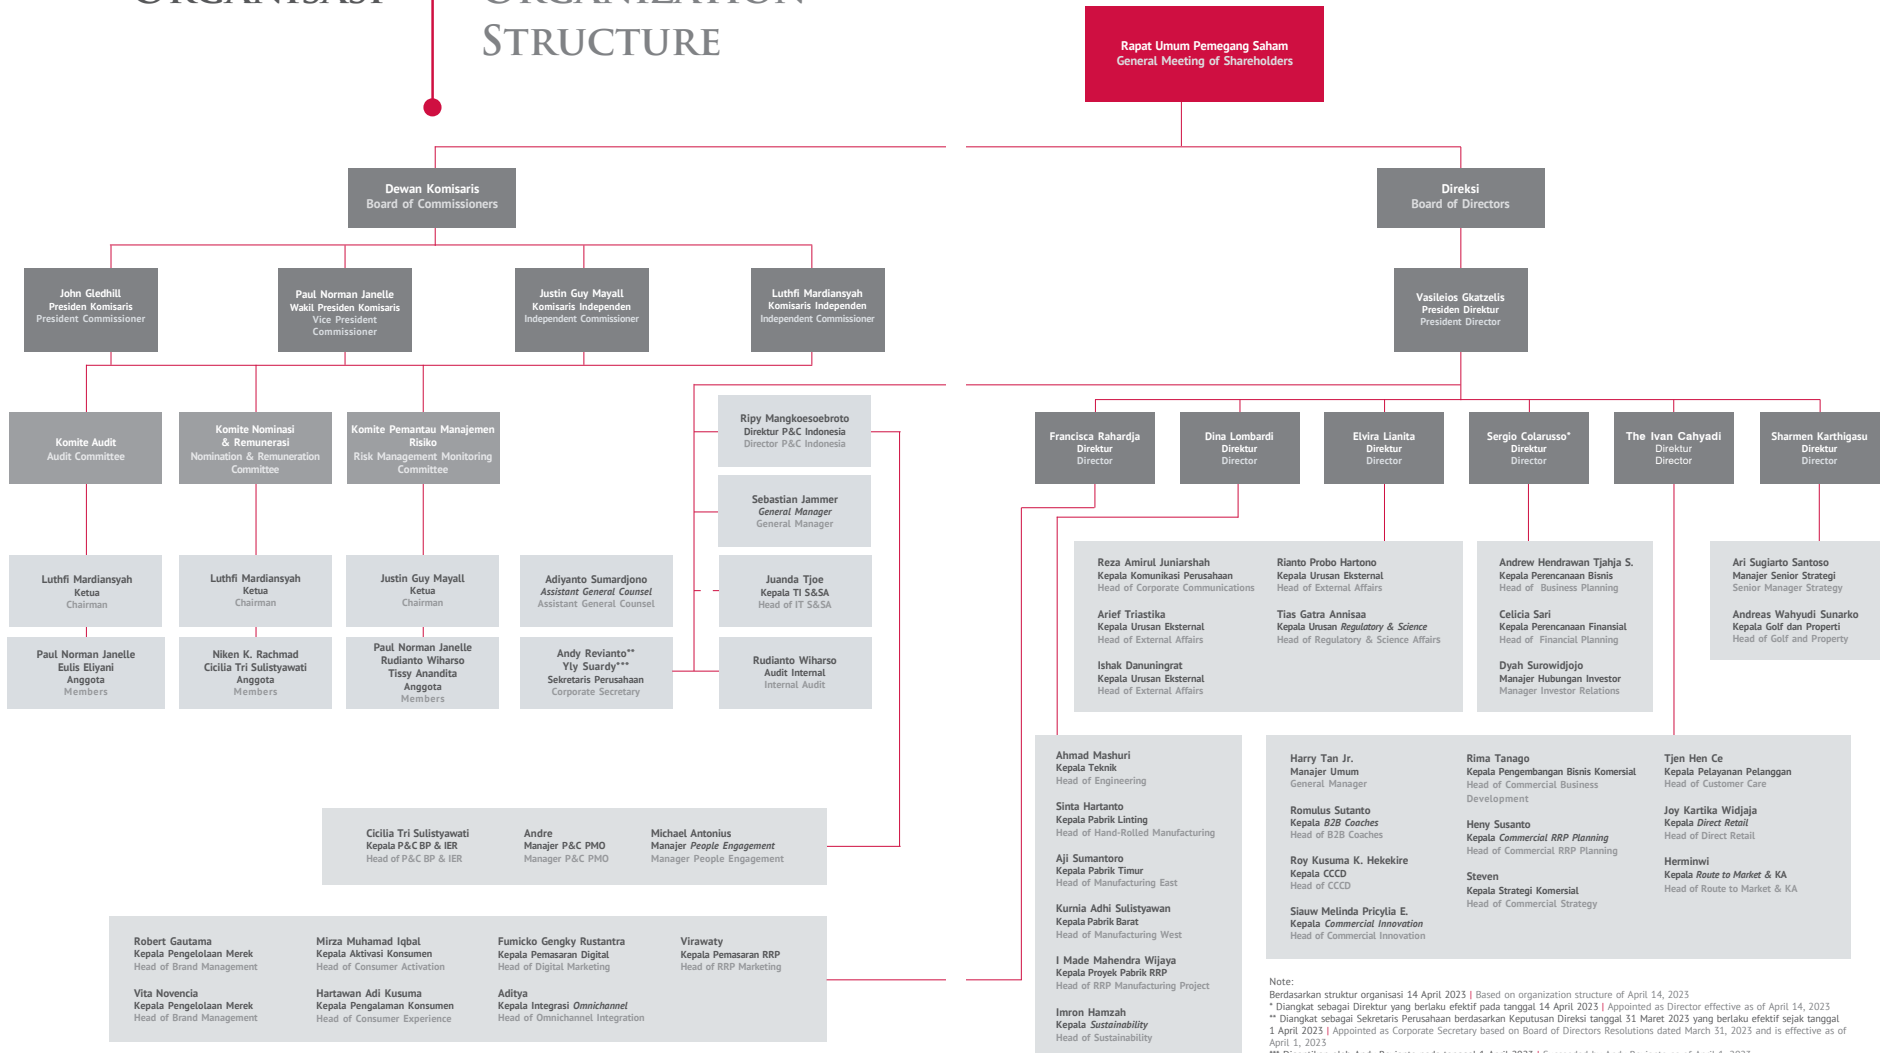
ORGANISASI ORGANIZATION STRUCTURE

Rapat Umum Pemegang Saham
General Meeting of Shareholders

Dewan Komisaris
Board of Commissioners

Direksi
Board of Directors

John Gledhill
Presiden Komisaris
President Commissioner

Paul Norman Janelle
Wakil Presiden Komisaris
Vice President Commissioner

Justin Guy Mayall
Komisaris Independen
Independent Commissioner

Luthfi Mardiansyah
Komisaris Independen
Independent Commissioner

Vasileios Gkatzelis
Presiden Direktur
President Director

Komite Audit
Audit Committee

Komite Nominasi & Remunerasi
Nomination & Remuneration Committee

Komite Pemantau Manajemen Risiko
Risk Management Monitoring Committee

Ripy Mangkoesoebroto
Direktur P&C Indonesia
Director P&C Indonesia

Sebastian Jammer
General Manager
General Manager

Juanda Tjoe
Kepala TI S&SA
Head of IT S&SA

Rudianto Wiharso
Audit Internal
Internal Audit

Luthfi Mardiansyah
Ketua
Chairman

Luthfi Mardiansyah
Ketua
Chairman

Justin Guy Mayall
Ketua
Chairman

Adiyanto Sumardjono
Assistant General Counsel
Assistant General Counsel

Paul Norman Janelle
Eulis Eliyani
Anggota
Members

Niken K. Rachmad
Cicilia Tri Sulistyawati
Anggota
Members

Paul Norman Janelle
Rudianto Wiharso
Tissy Anandita
Anggota
Members

Andy Revianto**
Yly Suardy***
Sekretaris Perusahaan
Corporate Secretary

Francisca Rahardja
Direktur
Director

Dina Lombardi
Direktur
Director

Elvira Lianita
Direktur
Director

Sergio Colarusso*
Direktur
Director

The Ivan Cahyadi
Direktur
Director

Sharmen Karthigasu
Direktur
Director

Reza Amirul Juniarshah
Kepala Komunikasi Perusahaan
Head of Corporate Communications

Arief Triastika
Kepala Urusan Eksternal
Head of External Affairs

Ishak Danuningrat
Kepala Urusan Eksternal
Head of External Affairs

Rianto Probo Hartono
Kepala Urusan Eksternal
Head of External Affairs

Tias Gatra Annisaa
Kepala Urusan Regulatory & Science
Head of Regulatory & Science Affairs

Andrew Hendrawan Tjahja S.
Kepala Perencanaan Bisnis
Head of Business Planning

Celicia Sari
Kepala Perencanaan Finansial
Head of Financial Planning

Dyah Surowidjojo
Manajer Hubungan Investor
Manager Investor Relations

Ari Sugiarto Santoso
Manajer Senior Strategi
Senior Manager Strategy

Andreas Wahyudi Sunarko
Kepala Golf dan Properti
Head of Golf and Property

Ahmad Mashuri
Kepala Teknik
Head of Engineering

Sinta Hartanto
Kepala Pabrik Linting
Head of Hand-Rolled Manufacturing

Aji Sumantoro
Kepala Pabrik Timur
Head of Manufacturing East

Kurnia Adhi Sulistyawan
Kepala Pabrik Barat
Head of Manufacturing West

I Made Mahendra Wijaya
Kepala Proyek Pabrik RRP
Head of RRP Manufacturing Project

Imron Hamzah
Kepala Sustainability
Head of Sustainability

Harry Tan Jr.
Manajer Umum
General Manager

Romulus Sutanto
Kepala B2B Coaches
Head of B2B Coaches

Roy Kusuma K. Hekekire
Kepala CCCD
Head of CCCD

Siauw Melinda Pricylia E.
Kepala Commercial Innovation
Head of Commercial Innovation

Rima Tanago
Kepala Pengembangan Bisnis Komersial
Head of Commercial Business Development

Heny Susanto
Kepala Commercial RRP Planning
Head of Commercial RRP Planning

Steven
Kepala Strategi Komersial
Head of Commercial Strategy

Tjen Hen Ce
Kepala Pelayanan Pelanggan
Head of Customer Care

Joy Kartika Widjaja
Kepala Direct Retail
Head of Direct Retail

Herminwi
Kepala Route to Market & KA
Head of Route to Market & KA

Cicilia Tri Sulistyawati
Kepala P&C BP & IER
Head of P&C BP & IER

Andre
Manajer P&C PMO
Manager P&C PMO

Michael Antonius
Manajer People Engagement
Manager People Engagement

Robert Gautama
Kepala Pengelolaan Merek
Head of Brand Management

Vita Novencia
Kepala Pengelolaan Merek
Head of Brand Management

Mirza Muhamad Iqbal
Kepala Aktivasi Konsumen
Head of Consumer Activation

Hartawan Adi Kusuma
Kepala Pengalaman Konsumen
Head of Consumer Experience

Fumicko Gengky Rustantra
Kepala Pemasaran Digital
Head of Digital Marketing

Aditya
Kepala Integrasi Omnichannel
Head of Omnichannel Integration

Virawaty
Kepala Pemasaran RRP
Head of RRP Marketing

Note:
Berdasarkan struktur organisasi 14 April 2023 | Based on organization structure of April 14, 2023
* Diangkat sebagai Direktur yang berlaku efektif pada tanggal 14 April 2023 | Appointed as Director effective as of April 14, 2023
** Diangkat sebagai Sekretaris Perusahaan berdasarkan Keputusan Direksi tanggal 31 Maret 2023 yang berlaku efektif sejak tanggal 1 April 2023 | Appointed as Corporate Secretary based on Board of Directors Resolutions dated March 31, 2023 and is effective as of April 1, 2023
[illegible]